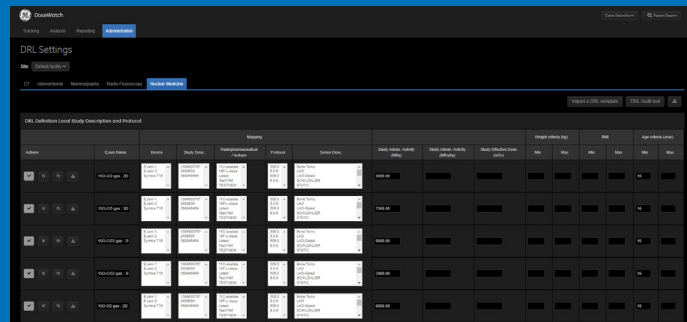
DoseWatch

Tracking Analysis Reporting Administration

Patient Search

DRL Settings

Site: Default facility

CT Interventional Mammography Radio Fluoroscopy Nuclear Medicine

Import a DRL template DRL Audit tool

DRL Definition Local Study Description and Protocol

| Actions | Exam Name | Mapping | | | | | Study Admin. Activity (MBq) | Study Admin. Activity (MBq/kg) | Study Effective Dose (mSv) | Weight criteria (kg) | | BMI | | Age criteria (year) | |
|---|---|---|---|---|---|---|---|---|---|---|---|---|---|---|---|
| | | Device | Study Desc. | Radiopharmaceutical / Isotope | Protocol | Series Desc. | | | | Min | Max | Min | Max | Min | Max |
| | 99D-CIG pan : 20 | E.cam 1 E.cam 2 Symbia T16 | | | | Bone Tomo LAO LAO-Gated SCHULDUER STATIC | 5000.00 | | | | | | | 96 | |
| | 99D-CIG pan : 30 | E.cam 1 E.cam 2 Symbia T16 | | | | Bone Tomo LAO LAO-Gated SCHULDUER STATIC | 7500.00 | | | | | | | 96 | |
| | 99D-CIG2 pan : 20 | E.cam 1 E.cam 2 Symbia T16 | | | | Bone Tomo LAO LAO-Gated SCHULDUER STATIC | 5000.00 | | | | | | | 96 | |
| | 99D-CIG2 pan : 20 | E.cam 1 E.cam 2 Symbia T16 | | | | Bone Tomo LAO LAO-Gated SCHULDUER STATIC | 2900.00 | | | | | | | 96 | |
| | 99D-G2 pan : 20 | E.cam 1 E.cam 2 Symbia T16 | | | | Bone Tomo LAO LAO-Gated SCHULDUER STATIC | 4000.00 | | | | | | | 96 | |